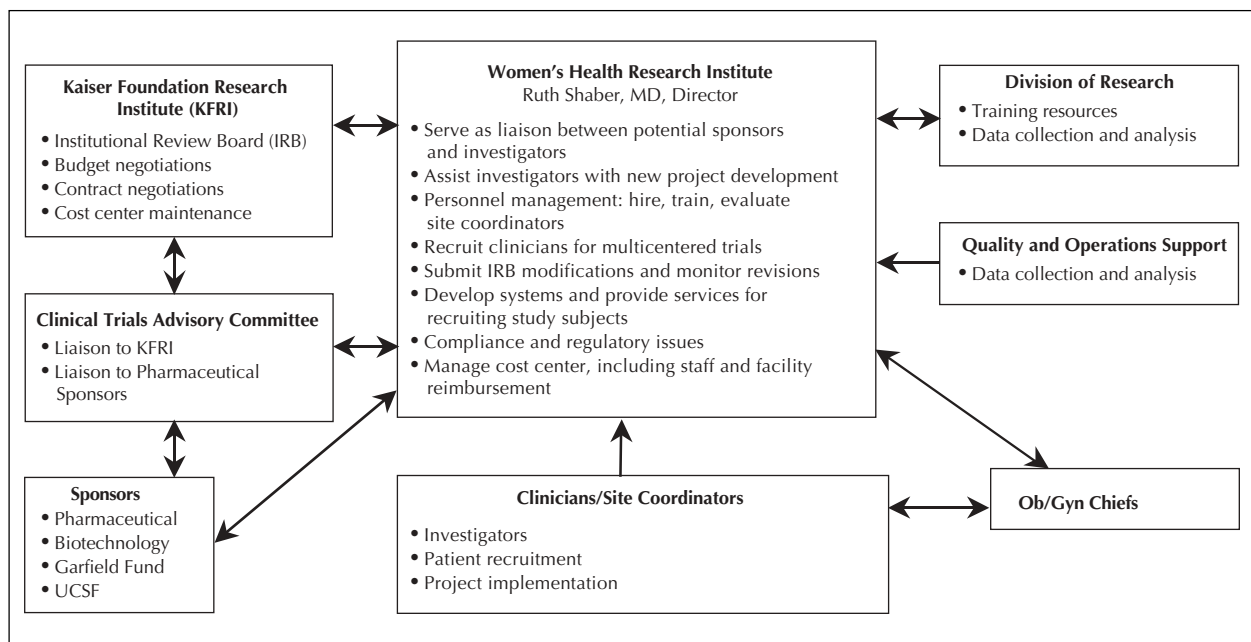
Kaiser Foundation Research Institute (KFRI)
• Institutional Review Board (IRB)
• Budget negotiations
• Contract negotiations
• Cost center maintenance

Women's Health Research Institute
Ruth Shaber, MD, Director
• Serve as liaison between potential sponsors and investigators
• Assist investigators with new project development
• Personnel management: hire, train, evaluate site coordinators
• Recruit clinicians for multicentered trials
• Submit IRB modifications and monitor revisions
• Develop systems and provide services for recruiting study subjects
• Compliance and regulatory issues
• Manage cost center, including staff and facility reimbursement

Division of Research
• Training resources
• Data collection and analysis

Quality and Operations Support
• Data collection and analysis

Clinical Trials Advisory Committee
• Liaison to KFRI
• Liaison to Pharmaceutical Sponsors

Sponsors
• Pharmaceutical
• Biotechnology
• Garfield Fund
• UCSF

Clinicians/Site Coordinators
• Investigators
• Patient recruitment
• Project implementation

Ob/Gyn Chiefs